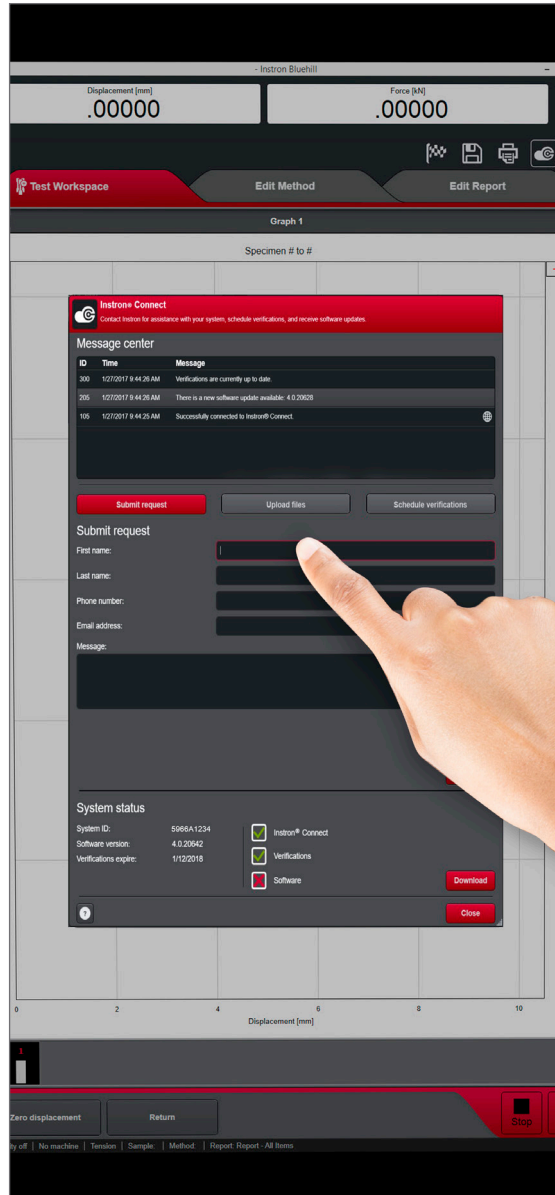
- Instron Bluehill

Displacement [mm]
.00000

Force [kN]
.00000

Test Workspace

Edit Method

Edit Report

Graph 1

Specimen # to #

Instron® Connect
Contact Instron for assistance with your system, schedule verifications, and receive software updates.

Message center

| ID | Time | Message |
|---|---|---|
| 300 | 1/27/2017 9:44:26 AM | Verifications are currently up to date. |
| 205 | 1/27/2017 9:44:26 AM | There is a new software update available: 4.0.20628 |
| 105 | 1/27/2017 9:44:25 AM | Successfully connected to Instron® Connect. |

Submit request

Upload files

Schedule verifications

Submit request

First name:

Last name:

Phone number:

Email address:

Message:

System status

System ID: 5966A1234

Software version: 4.0.20642

Verifications expire: 1/12/2018

Instron® Connect

Verifications

Software

Download

?

Close

0 2 4 6 8 10

Displacement [mm]

1

Zero displacement

Return

Stop

ty off | No machine | Tension | Sample: | Method: | Report: Report - All Items